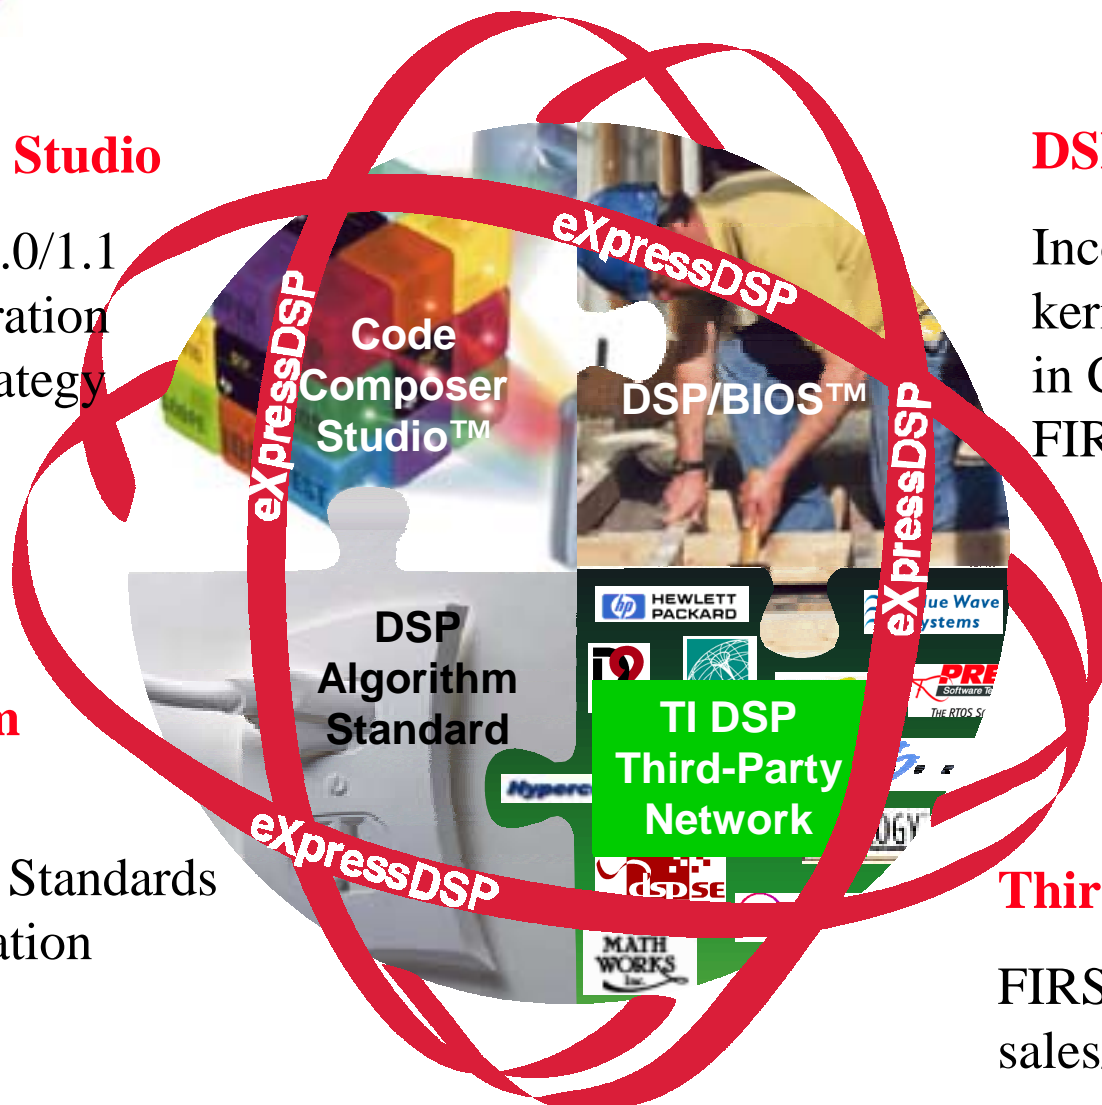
Studio

.0/1.1
ration
ategy

n

Standards
ation

DS

Inc
ker
in C
FIR

Thir

FIRS
sales

eXpressDSP

eXpressDSP

eXpressDSP

eXpressDSP

Code Composer Studio™

DSP/BIOS™

DSP Algorithm Standard

TI DSP Third-Party Network

HEWLETT PACKARD

ue Wave
ystems

PRE
Software Te
THE RTOS S

Hyperc

OGY

dspSE

MATH WORKS Inc.